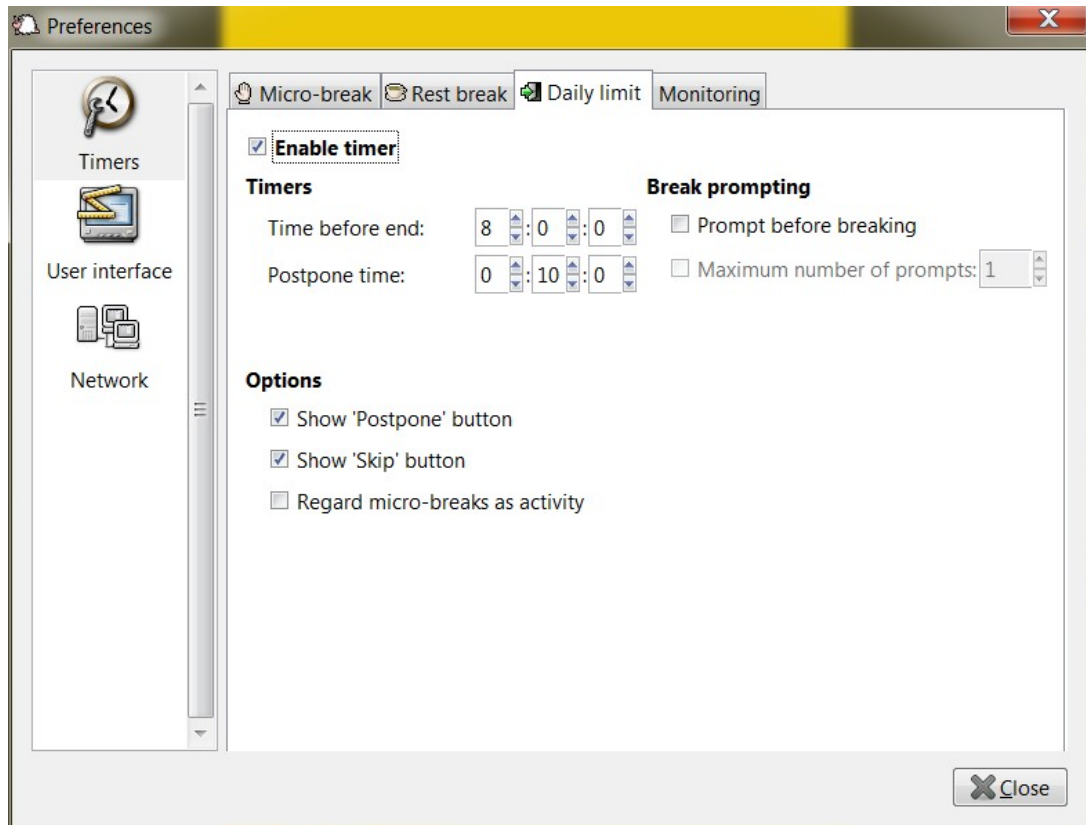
Preferences

Timers

User interface

Network

Micro-break | Rest break | Daily limit | Monitoring

Enable timer

Timers

Time before end: 8 : 0 : 0

Postpone time: 0 : 10 : 0

Break prompting

Prompt before breaking

Maximum number of prompts: 1

Options

Show 'Postpone' button

Show 'Skip' button

Regard micro-breaks as activity

Close